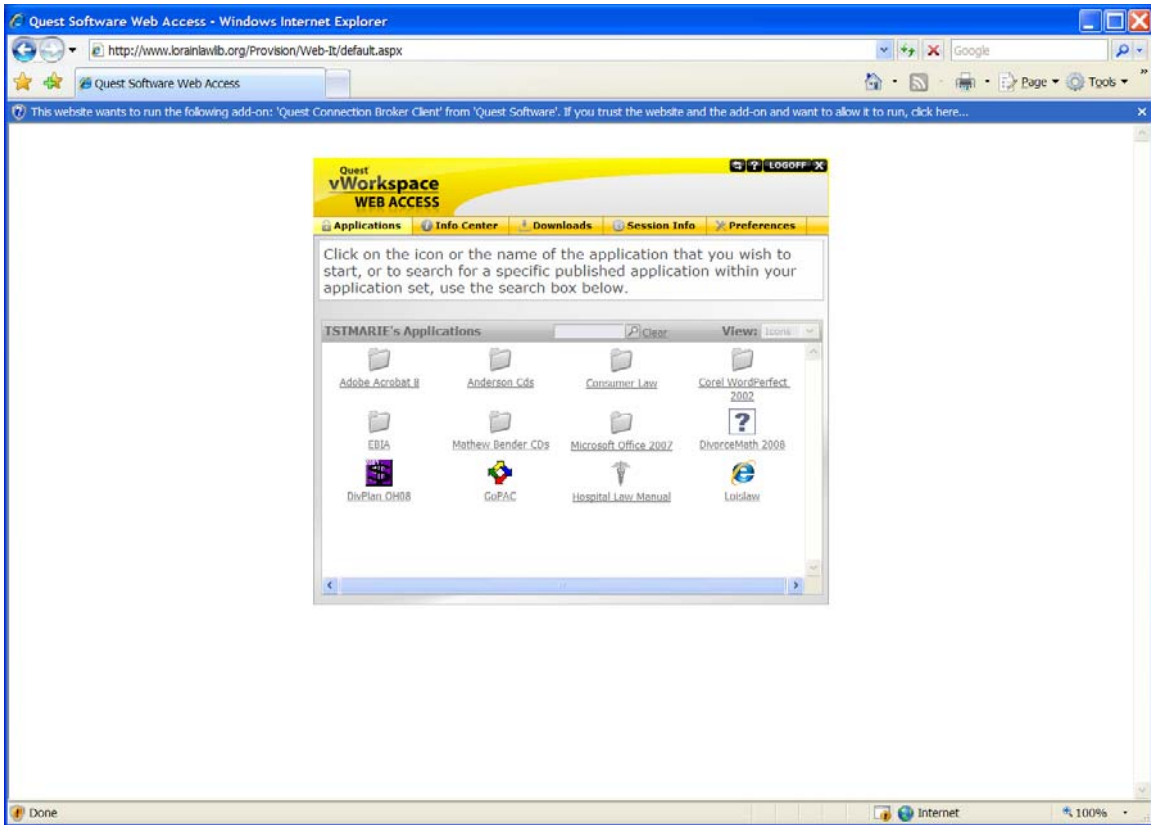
Quest Software Web Access - Windows Internet Explorer

http://www.lorainlawlib.org/Provision/Web-It/default.aspx

Google

Quest Software Web Access

Page ▾ Tools ▾

This website wants to run the following add-on: 'Quest Connection Broker Client' from 'Quest Software'. If you trust the website and the add-on and want to allow it to run, click here...

Quest vWorkspace WEB ACCESS

LOGOFF

Applications | Info Center | Downloads | Session Info | Preferences

Click on the icon or the name of the application that you wish to start, or to search for a specific published application within your application set, use the search box below.

TSTMARIE's Applications

Clear

View: Icons

Adobe Acrobat 8
Anderson Cds
Consumer Law
Corel WordPerfect 2002
EBIA
Mathew Bender CDs
Microsoft Office 2007
DivorceMath 2008
DivPlan OH08
GoPAC
Hospital Law Manual
Loislaw

Done

Internet

100%